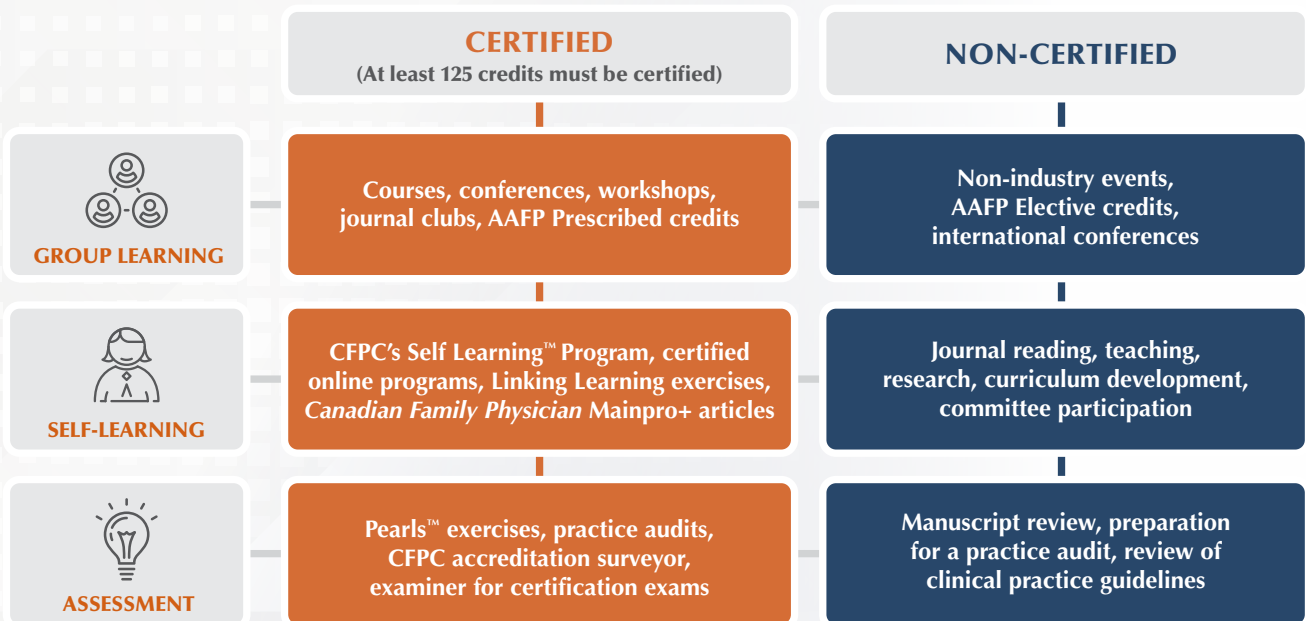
CERTIFIED
(At least 125 credits must be certified)

NON-CERTIFIED

GROUP LEARNING

Courses, conferences, workshops, journal clubs, AAFP Prescribed credits

Non-industry events, AAFP Elective credits, international conferences

SELF-LEARNING

CFPC's Self Learning™ Program, certified online programs, Linking Learning exercises, *Canadian Family Physician* Mainpro+ articles

Journal reading, teaching, research, curriculum development, committee participation

ASSESSMENT

Pearls™ exercises, practice audits, CFPC accreditation surveyor, examiner for certification exams

Manuscript review, preparation for a practice audit, review of clinical practice guidelines